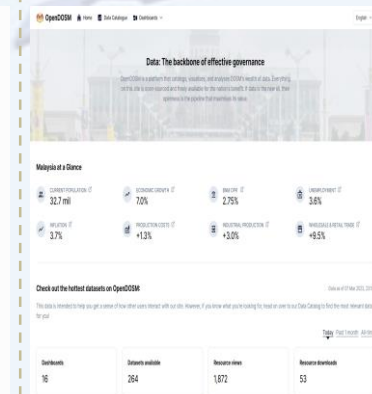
OpenDOSM Home Data Catalogue Dashboards English

Data: The backbone of effective governance

OpenDOSM is a platform that catalogs, visualises, and analyses DOSM's wealth of data. Everything on this site is open-sourced and freely available for the nation's benefit. If data is the new oil, then openness is the pipeline that maximises its value.

Malaysia at a Glance

CURRENT POPULATION
32.7 mil

ECONOMIC GROWTH
7.0%

BASE OPR
2.75%

UNEMPLOYMENT
3.6%

INFLATION
3.7%

PRODUCTION COSTS
+1.3%

INDUSTRIAL PRODUCTION
+3.0%

WHOLESALE & RETAIL TRADE
+9.5%

Check out the hottest datasets on OpenDOSM

Data as of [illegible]

This data is intended to help you get a sense of how other users interact with our site. However, if you know what you're looking for, head on over to our Data Catalog to find the most relevant data for you!

Today Past 1 month All time

Dashboards
16

Datasets available
264

Resource views
1,872

Resource downloads
53